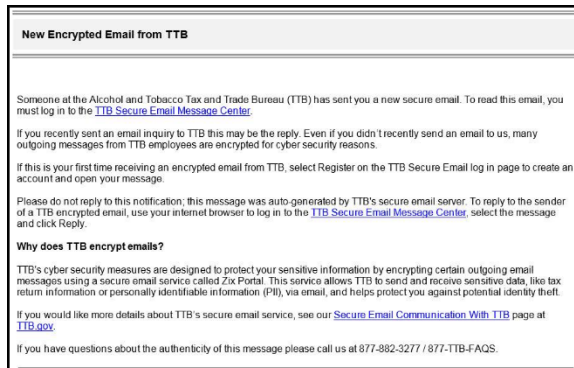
New Encrypted Email from TTB

Someone at the Alcohol and Tobacco Tax and Trade Bureau (TTB) has sent you a new secure email. To read this email, you must log in to the TTB Secure Email Message Center.

If you recently sent an email inquiry to TTB this may be the reply. Even if you didn't recently send an email to us, many outgoing messages from TTB employees are encrypted for cyber security reasons.

If this is your first time receiving an encrypted email from TTB, select Register on the TTB Secure Email log in page to create an account and open your message.

Please do not reply to this notification; this message was auto-generated by TTB's secure email server. To reply to the sender of a TTB encrypted email, use your internet browser to log in to the TTB Secure Email Message Center, select the message and click Reply.

Why does TTB encrypt emails?

TTB's cyber security measures are designed to protect your sensitive information by encrypting certain outgoing email messages using a secure email service called Zix Portal. This service allows TTB to send and receive sensitive data, like tax return information or personally identifiable information (PII), via email, and helps protect you against potential identity theft.

If you would like more details about TTB's secure email service, see our Secure Email Communication With TTB page at TTB.gov.

If you have questions about the authenticity of this message please call us at 877-882-3277 / 877-TTB-FAQS.